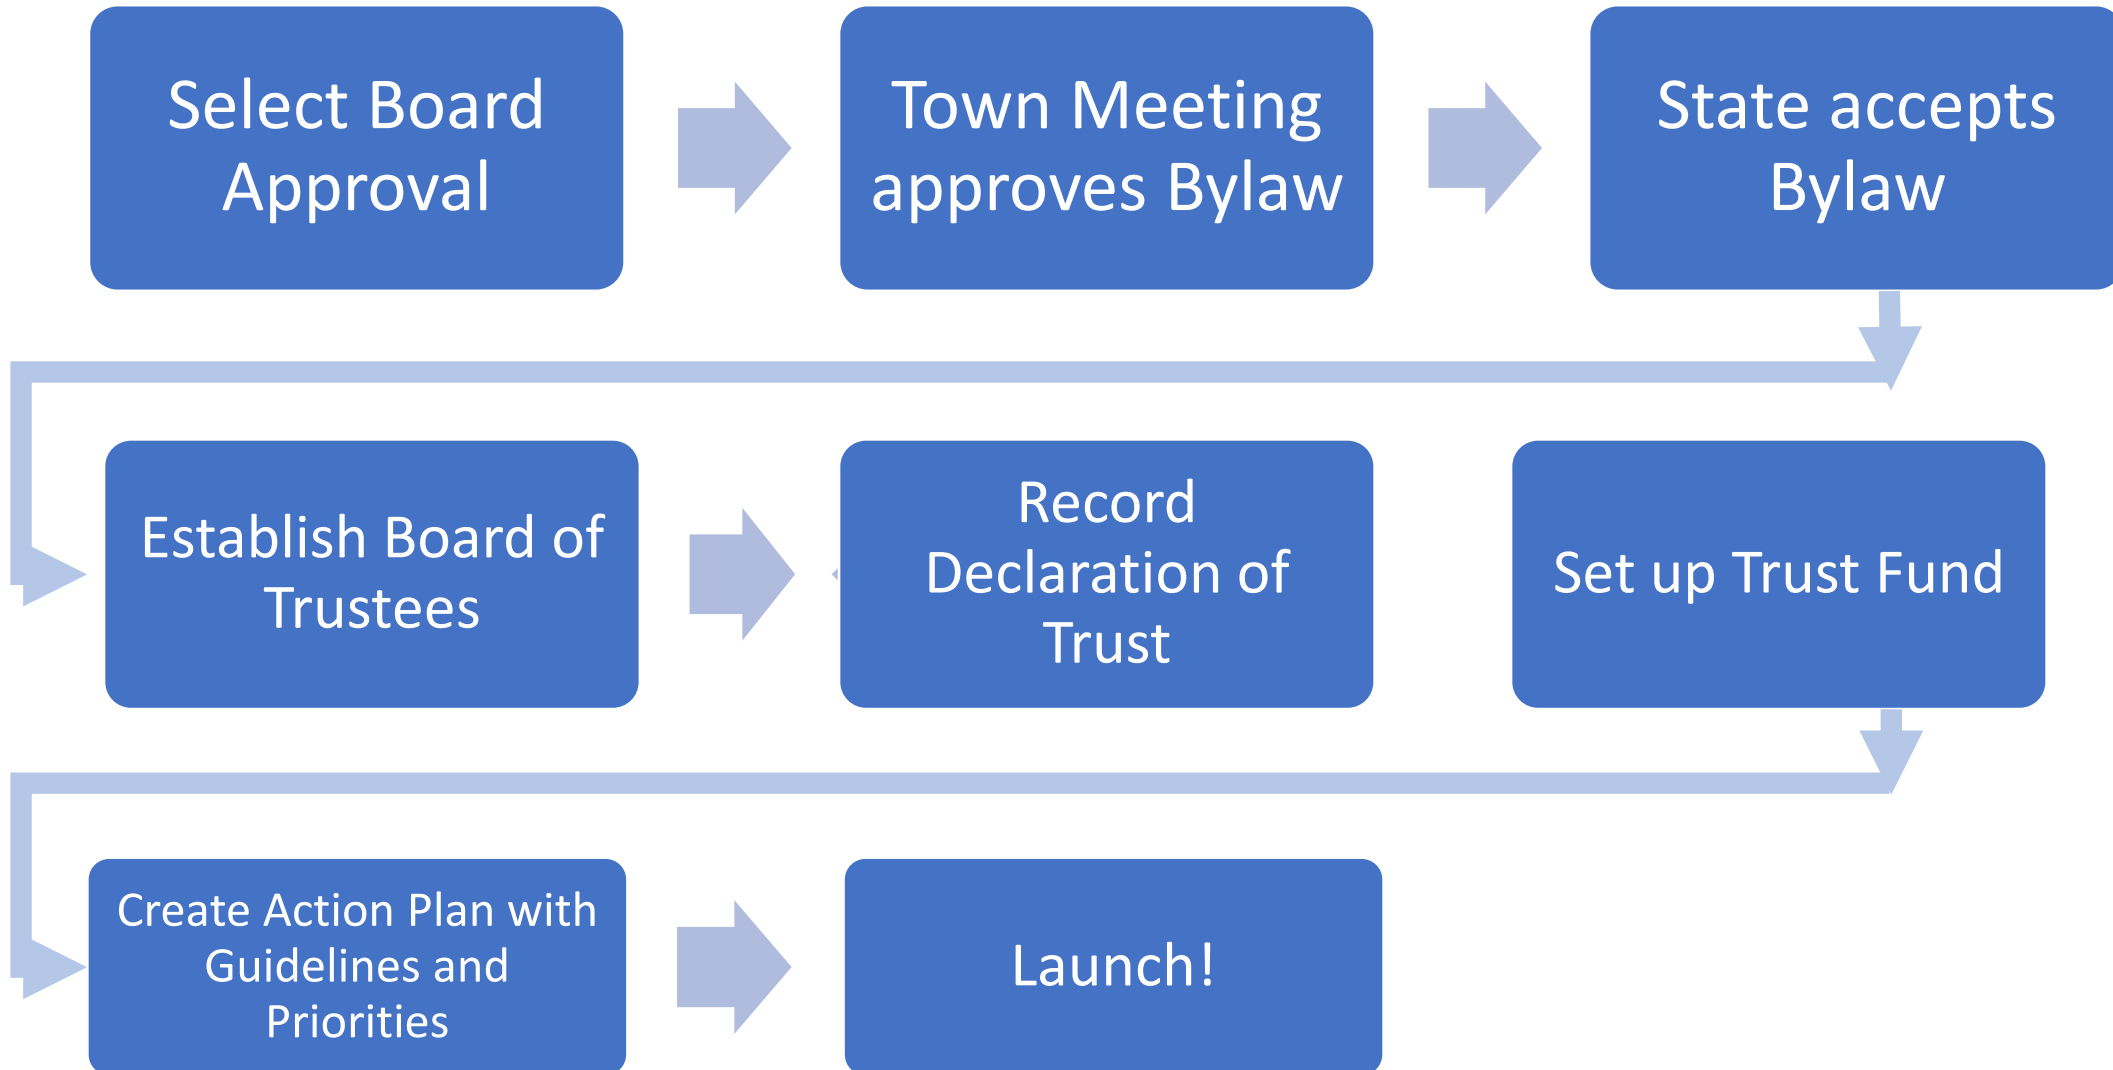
Select Board Approval

Town Meeting approves Bylaw

State accepts Bylaw

Establish Board of Trustees

Record Declaration of Trust

Set up Trust Fund

Create Action Plan with Guidelines and Priorities

Launch!